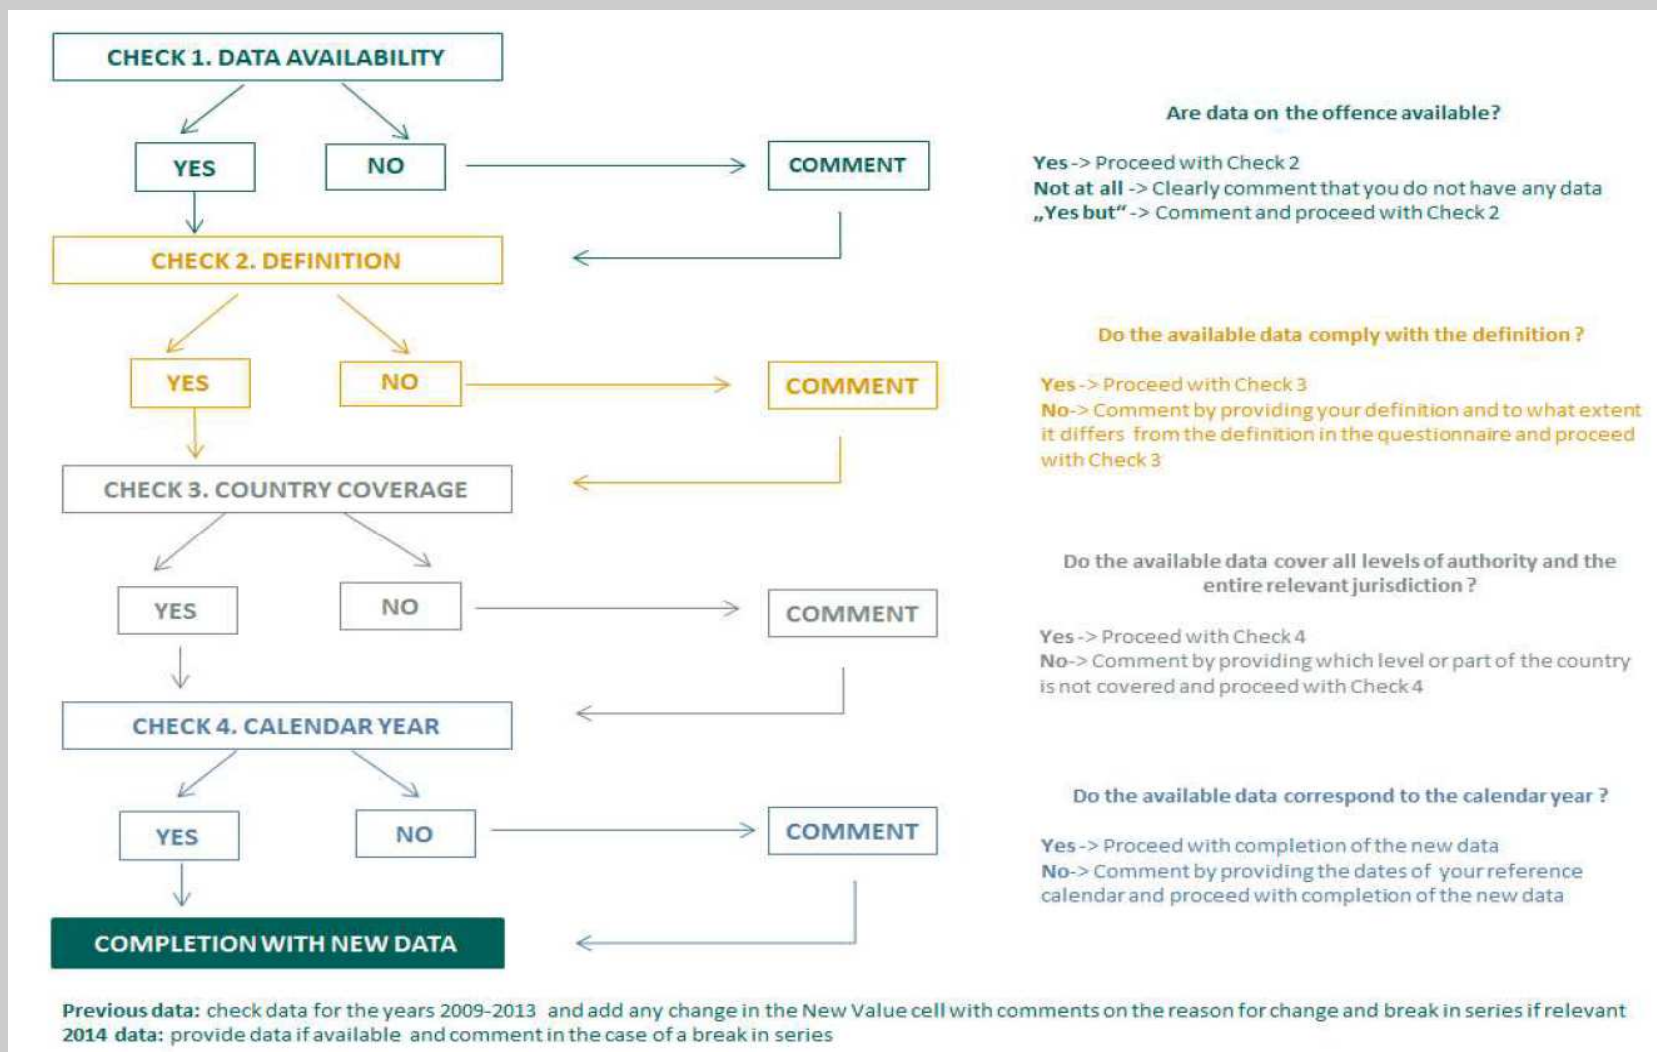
CHECK 1. DATA AVAILABILITY

YES

NO

COMMENT

Are data on the offence available?

Yes -> Proceed with Check 2
Not at all -> Clearly comment that you do not have any data
„Yes but" -> Comment and proceed with Check 2

CHECK 2. DEFINITION

YES

NO

COMMENT

Do the available data comply with the definition ?

Yes -> Proceed with Check 3
No-> Comment by providing your definition and to what extent it differs from the definition in the questionnaire and proceed with Check 3

CHECK 3. COUNTRY COVERAGE

YES

NO

COMMENT

Do the available data cover all levels of authority and the entire relevant jurisdiction ?

Yes -> Proceed with Check 4
No-> Comment by providing which level or part of the country is not covered and proceed with Check 4

CHECK 4. CALENDAR YEAR

YES

NO

COMMENT

Do the available data correspond to the calendar year ?

Yes -> Proceed with completion of the new data
No-> Comment by providing the dates of your reference calendar and proceed with completion of the new data

COMPLETION WITH NEW DATA

Previous data: check data for the years 2009-2013 and add any change in the New Value cell with comments on the reason for change and break in series if relevant
2014 data: provide data if available and comment in the case of a break in series